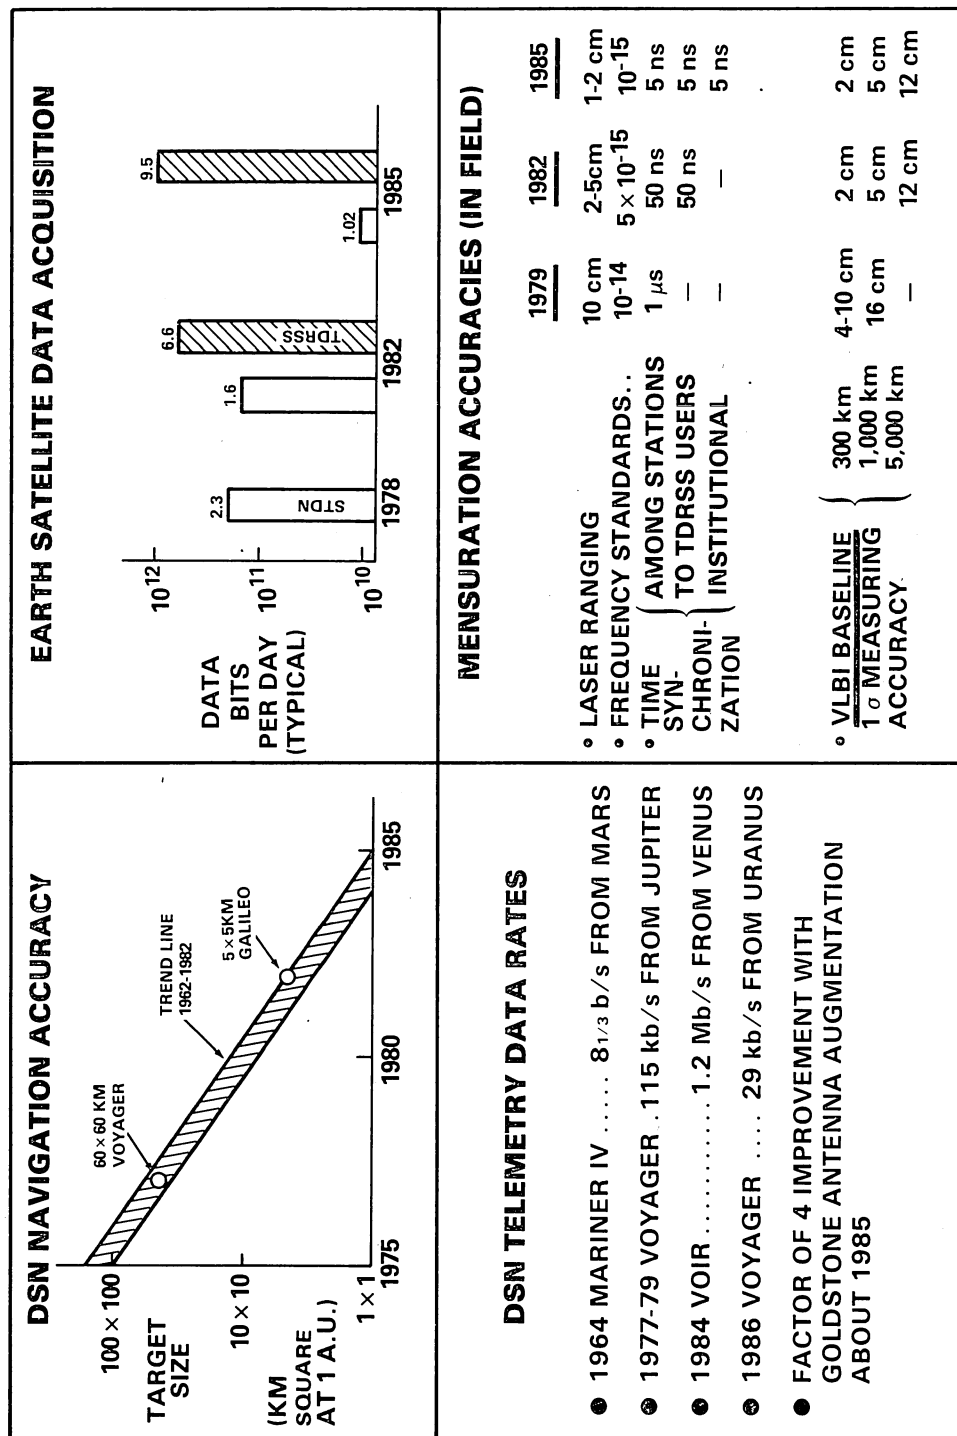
DSN NAVIGATION ACCURACY

TARGET SIZE

(KM SQUARE AT 1 A.U.)

100 × 100

10 × 10

1 × 1

60 × 60 KM VOYAGER

TREND LINE 1962-1982

5 × 5KM GALILEO

1975

1980

1985

DSN TELEMETRY DATA RATES

● 1964 MARINER IV ..... $8\frac{1}{3}$ b/s FROM MARS

● 1977-79 VOYAGER . 115 kb/s FROM JUPITER

● 1984 VOIR ........... 1.2 Mb/s FROM VENUS

● 1986 VOYAGER .... 29 kb/s FROM URANUS

● FACTOR OF 4 IMPROVEMENT WITH GOLDSTONE ANTENNA AUGMENTATION ABOUT 1985

EARTH SATELLITE DATA ACQUISITION

DATA BITS PER DAY (TYPICAL)

$10^{12}$

$10^{11}$

$10^{10}$

2.3

STDN

1.6

6.6

TDRSS

1.02

9.5

1978

1982

1985

MENSURATION ACCURACIES (IN FIELD)

| | 1979 | 1982 | 1985 |
|---|---|---|---|
| ° LASER RANGING | 10 cm | 2-5cm | 1-2 cm |
| ° FREQUENCY STANDARDS.. | $10^{-14}$ | $5 \times 10^{-15}$ | $10^{-15}$ |
| ° TIME SYN-CHRONIZATION — AMONG STATIONS | 1 $\mu$s | 50 ns | 5 ns |
| TO TDRSS USERS | — | 50 ns | 5 ns |
| INSTITUTIONAL | — | — | 5 ns |
| ° VLBI BASELINE 1 $\sigma$ MEASURING ACCURACY — 300 km | 4-10 cm | 2 cm | 2 cm |
| 1,000 km | 16 cm | 5 cm | 5 cm |
| 5,000 km | — | 12 cm | 12 cm |